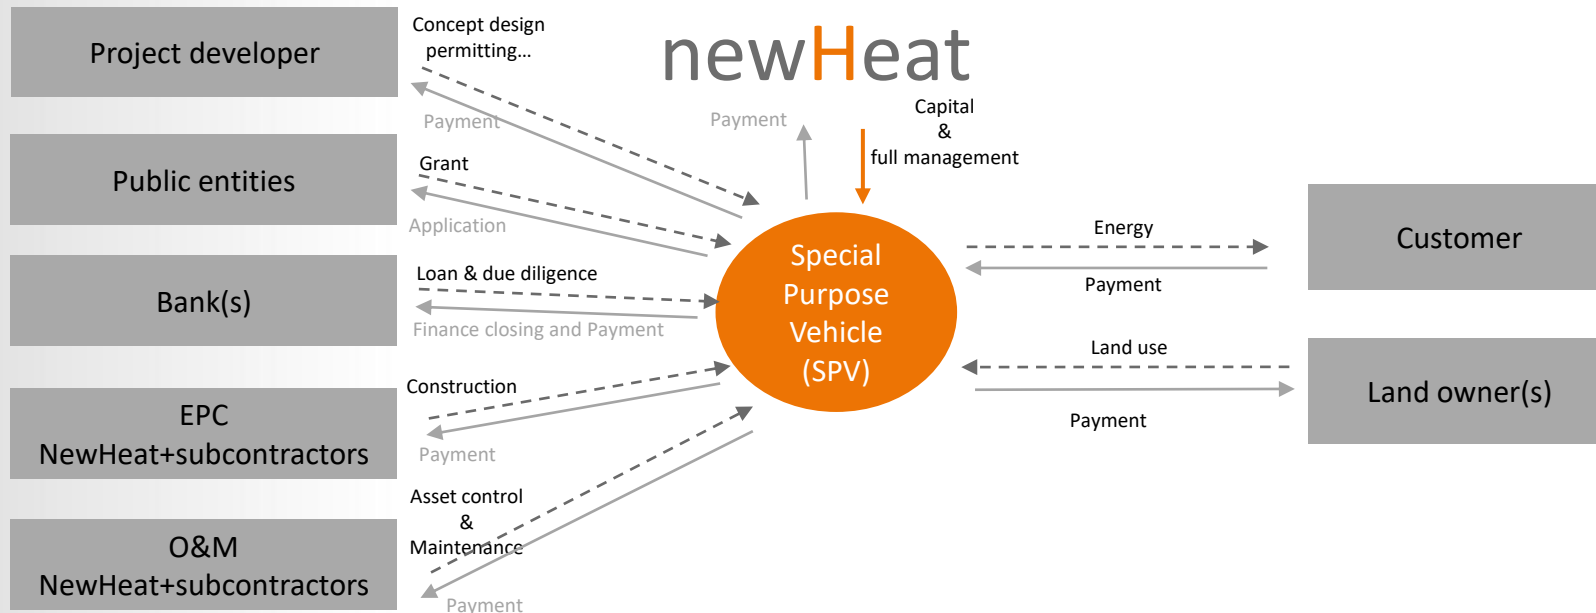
Project developer

Concept design
permitting...

Payment

newHeat

Payment

Capital
&
full management

Public entities

Grant

Application

Bank(s)

Loan & due diligence

Finance closing and Payment

Special
Purpose
Vehicle
(SPV)

Energy

Payment

Customer

Land use

Payment

Land owner(s)

EPC
NewHeat+subcontractors

Construction

Payment

Asset control
&
Maintenance

O&M
NewHeat+subcontractors

Payment